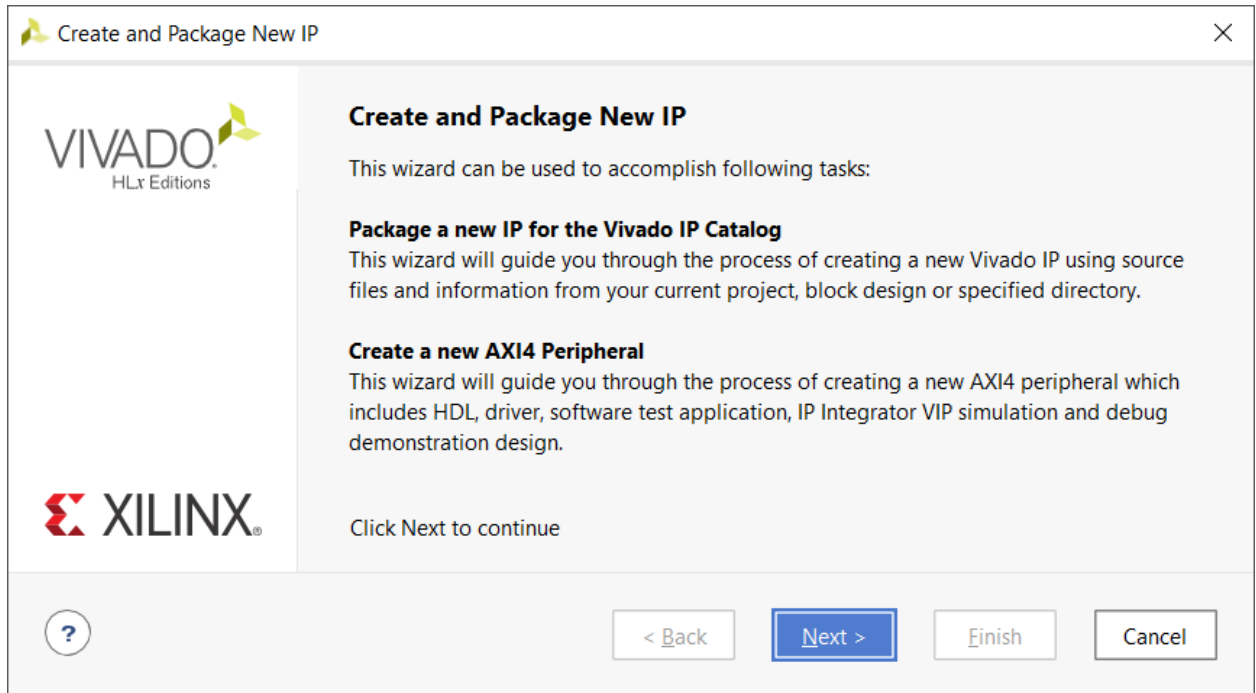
Create and Package New IP

VIVADO
HLx Editions

Create and Package New IP

This wizard can be used to accomplish following tasks:

Package a new IP for the Vivado IP Catalog
This wizard will guide you through the process of creating a new Vivado IP using source files and information from your current project, block design or specified directory.

Create a new AXI4 Peripheral
This wizard will guide you through the process of creating a new AXI4 peripheral which includes HDL, driver, software test application, IP Integrator VIP simulation and debug demonstration design.

XILINX

Click Next to continue

?

< Back

Next >

Finish

Cancel